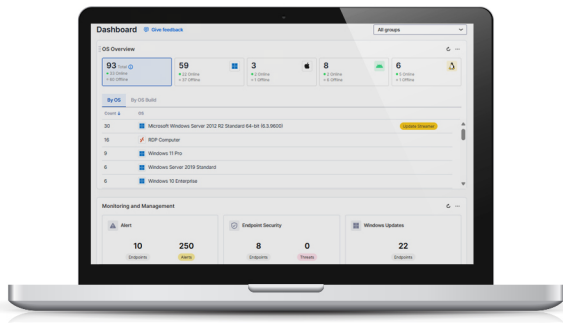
Dashboard Give feedback

All groups

OS Overview

93 Total
• 23 Online
• 40 Offline

59
• 22 Online
• 37 Offline

3
• 2 Online
• 1 Offline

8
• 2 Online
• 6 Offline

6
• 5 Online
• 1 Offline

By OS By OS Build

Count OS

30 Microsoft Windows Server 2012 R2 Standard 64-bit (6.3.9600) Update Streamer

18 RDP Computer

9 Windows 11 Pro

6 Windows Server 2019 Standard

6 Windows 10 Enterprise

Monitoring and Management

Alert

10 Endpoints

250 Alerts

Endpoint Security

8 Endpoints

0 Threats

Windows Updates

22 Endpoints